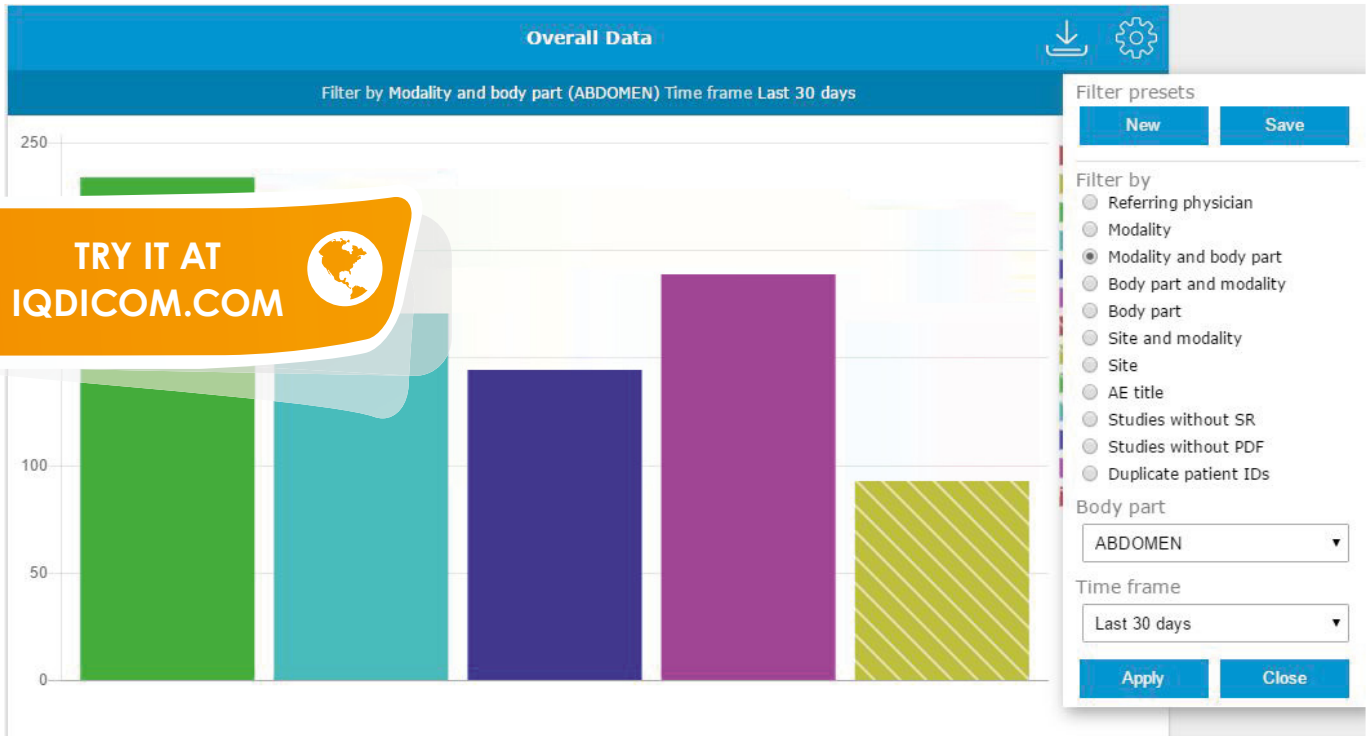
Overall Data

Filter by Modality and body part (ABDOMEN) Time frame Last 30 days

250

100

50

0

TRY IT AT IQDICOM.COM

Filter presets

New

Save

Filter by

Referring physician

Modality

Modality and body part

Body part and modality

Body part

Site and modality

Site

AE title

Studies without SR

Studies without PDF

Duplicate patient IDs

Body part

ABDOMEN

Time frame

Last 30 days

Apply

Close